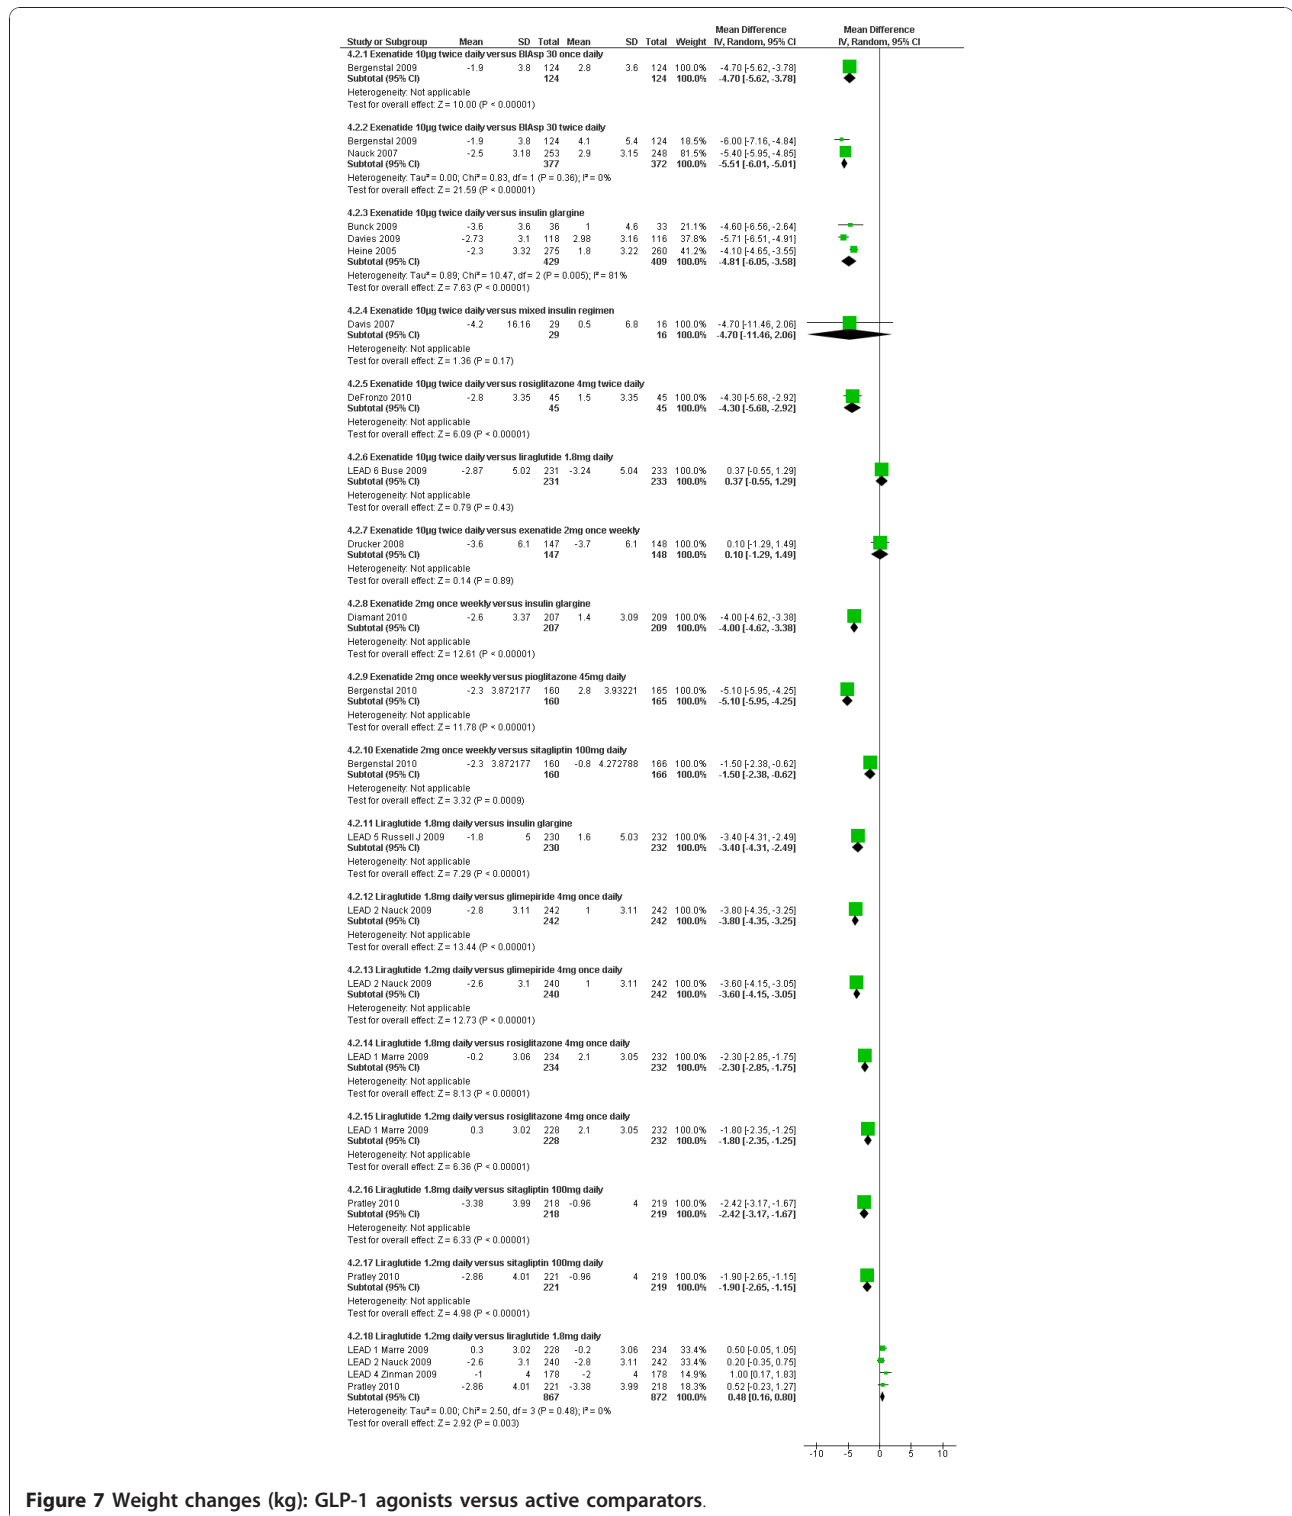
| Study or Subgroup | Mean | SD | Total | Mean | SD | Total | Weight | Mean Difference IV, Random, 95% CI | Mean Difference IV, Random, 95% CI |
|---|---|---|---|---|---|---|---|---|---|
| **4.2.1 Exenatide 10μg twice daily versus BIAsp 30 once daily** | | | | | | | | | |
| Bergenstal 2009 | -1.9 | 3.8 | 124 | 2.8 | 3.6 | 124 | 100.0% | -4.70 [-5.62, -3.78] | |
| **Subtotal (95% CI)** | | | **124** | | | **124** | **100.0%** | **-4.70 [-5.62, -3.78]** | |
| Heterogeneity: Not applicable | | | | | | | | | |
| Test for overall effect: Z = 10.00 (P < 0.00001) | | | | | | | | | |
| **4.2.2 Exenatide 10μg twice daily versus BIAsp 30 twice daily** | | | | | | | | | |
| Bergenstal 2009 | -1.9 | 3.8 | 124 | 4.1 | 5.4 | 124 | 18.5% | -6.00 [-7.16, -4.84] | |
| Nauck 2007 | -2.5 | 3.18 | 253 | 2.9 | 3.15 | 248 | 81.5% | -5.40 [-5.95, -4.85] | |
| **Subtotal (95% CI)** | | | **377** | | | **372** | **100.0%** | **-5.51 [-6.01, -5.01]** | |
| Heterogeneity: Tau² = 0.00; Chi² = 0.83, df = 1 (P = 0.36); I² = 0% | | | | | | | | | |
| Test for overall effect: Z = 21.59 (P < 0.00001) | | | | | | | | | |
| **4.2.3 Exenatide 10μg twice daily versus insulin glargine** | | | | | | | | | |
| Bunck 2009 | -3.6 | 3.6 | 36 | 1 | 4.6 | 33 | 21.1% | -4.60 [-6.56, -2.64] | |
| Davies 2009 | -2.73 | 3.1 | 118 | 2.98 | 3.16 | 116 | 37.8% | -5.71 [-6.51, -4.91] | |
| Heine 2005 | -2.3 | 3.32 | 275 | 1.8 | 3.22 | 260 | 41.2% | -4.10 [-4.65, -3.55] | |
| **Subtotal (95% CI)** | | | **429** | | | **409** | **100.0%** | **-4.81 [-6.05, -3.58]** | |
| Heterogeneity: Tau² = 0.89; Chi² = 10.47, df = 2 (P = 0.005); I² = 81% | | | | | | | | | |
| Test for overall effect: Z = 7.63 (P < 0.00001) | | | | | | | | | |
| **4.2.4 Exenatide 10μg twice daily versus mixed insulin regimen** | | | | | | | | | |
| Davis 2007 | -4.2 | 16.16 | 29 | 0.5 | 6.8 | 16 | 100.0% | -4.70 [-11.46, 2.06] | |
| **Subtotal (95% CI)** | | | **29** | | | **16** | **100.0%** | **-4.70 [-11.46, 2.06]** | |
| Heterogeneity: Not applicable | | | | | | | | | |
| Test for overall effect: Z = 1.36 (P = 0.17) | | | | | | | | | |
| **4.2.5 Exenatide 10μg twice daily versus rosiglitazone 4mg twice daily** | | | | | | | | | |
| DeFronzo 2010 | -2.8 | 3.35 | 45 | 1.5 | 3.35 | 45 | 100.0% | -4.30 [-5.68, -2.92] | |
| **Subtotal (95% CI)** | | | **45** | | | **45** | **100.0%** | **-4.30 [-5.68, -2.92]** | |
| Heterogeneity: Not applicable | | | | | | | | | |
| Test for overall effect: Z = 6.09 (P < 0.00001) | | | | | | | | | |
| **4.2.6 Exenatide 10μg twice daily versus liraglutide 1.8mg daily** | | | | | | | | | |
| LEAD 6 Buse 2009 | -2.87 | 5.02 | 231 | -3.24 | 5.04 | 233 | 100.0% | 0.37 [-0.55, 1.29] | |
| **Subtotal (95% CI)** | | | **231** | | | **233** | **100.0%** | **0.37 [-0.55, 1.29]** | |
| Heterogeneity: Not applicable | | | | | | | | | |
| Test for overall effect: Z = 0.79 (P = 0.43) | | | | | | | | | |
| **4.2.7 Exenatide 10μg twice daily versus exenatide 2mg once weekly** | | | | | | | | | |
| Drucker 2008 | -3.6 | 6.1 | 147 | -3.7 | 6.1 | 148 | 100.0% | 0.10 [-1.29, 1.49] | |
| **Subtotal (95% CI)** | | | **147** | | | **148** | **100.0%** | **0.10 [-1.29, 1.49]** | |
| Heterogeneity: Not applicable | | | | | | | | | |
| Test for overall effect: Z = 0.14 (P = 0.89) | | | | | | | | | |
| **4.2.8 Exenatide 2mg once weekly versus insulin glargine** | | | | | | | | | |
| Diamant 2010 | -2.6 | 3.37 | 207 | 1.4 | 3.09 | 209 | 100.0% | -4.00 [-4.62, -3.38] | |
| **Subtotal (95% CI)** | | | **207** | | | **209** | **100.0%** | **-4.00 [-4.62, -3.38]** | |
| Heterogeneity: Not applicable | | | | | | | | | |
| Test for overall effect: Z = 12.61 (P < 0.00001) | | | | | | | | | |
| **4.2.9 Exenatide 2mg once weekly versus pioglitazone 45mg daily** | | | | | | | | | |
| Bergenstal 2010 | -2.3 | 3.872177 | 160 | 2.8 | 3.93221 | 165 | 100.0% | -5.10 [-5.95, -4.25] | |
| **Subtotal (95% CI)** | | | **160** | | | **165** | **100.0%** | **-5.10 [-5.95, -4.25]** | |
| Heterogeneity: Not applicable | | | | | | | | | |
| Test for overall effect: Z = 11.78 (P < 0.00001) | | | | | | | | | |
| **4.2.10 Exenatide 2mg once weekly versus sitagliptin 100mg daily** | | | | | | | | | |
| Bergenstal 2010 | -2.3 | 3.872177 | 160 | -0.8 | 4.272788 | 166 | 100.0% | -1.50 [-2.38, -0.62] | |
| **Subtotal (95% CI)** | | | **160** | | | **166** | **100.0%** | **-1.50 [-2.38, -0.62]** | |
| Heterogeneity: Not applicable | | | | | | | | | |
| Test for overall effect: Z = 3.32 (P = 0.0009) | | | | | | | | | |
| **4.2.11 Liraglutide 1.8mg daily versus insulin glargine** | | | | | | | | | |
| LEAD 5 Russell J 2009 | -1.8 | 5 | 230 | 1.6 | 5.03 | 232 | 100.0% | -3.40 [-4.31, -2.49] | |
| **Subtotal (95% CI)** | | | **230** | | | **232** | **100.0%** | **-3.40 [-4.31, -2.49]** | |
| Heterogeneity: Not applicable | | | | | | | | | |
| Test for overall effect: Z = 7.29 (P < 0.00001) | | | | | | | | | |
| **4.2.12 Liraglutide 1.8mg daily versus glimepiride 4mg once daily** | | | | | | | | | |
| LEAD 2 Nauck 2009 | -2.8 | 3.11 | 242 | 1 | 3.11 | 242 | 100.0% | -3.80 [-4.35, -3.25] | |
| **Subtotal (95% CI)** | | | **242** | | | **242** | **100.0%** | **-3.80 [-4.35, -3.25]** | |
| Heterogeneity: Not applicable | | | | | | | | | |
| Test for overall effect: Z = 13.44 (P < 0.00001) | | | | | | | | | |
| **4.2.13 Liraglutide 1.2mg daily versus glimepiride 4mg once daily** | | | | | | | | | |
| LEAD 2 Nauck 2009 | -2.6 | 3.1 | 240 | 1 | 3.11 | 242 | 100.0% | -3.60 [-4.15, -3.05] | |
| **Subtotal (95% CI)** | | | **240** | | | **242** | **100.0%** | **-3.60 [-4.15, -3.05]** | |
| Heterogeneity: Not applicable | | | | | | | | | |
| Test for overall effect: Z = 12.73 (P < 0.00001) | | | | | | | | | |
| **4.2.14 Liraglutide 1.8mg daily versus rosiglitazone 4mg once daily** | | | | | | | | | |
| LEAD 1 Marre 2009 | -0.2 | 3.06 | 234 | 2.1 | 3.05 | 232 | 100.0% | -2.30 [-2.85, -1.75] | |
| **Subtotal (95% CI)** | | | **234** | | | **232** | **100.0%** | **-2.30 [-2.85, -1.75]** | |
| Heterogeneity: Not applicable | | | | | | | | | |
| Test for overall effect: Z = 8.13 (P < 0.00001) | | | | | | | | | |
| **4.2.15 Liraglutide 1.2mg daily versus rosiglitazone 4mg once daily** | | | | | | | | | |
| LEAD 1 Marre 2009 | 0.3 | 3.02 | 228 | 2.1 | 3.05 | 232 | 100.0% | -1.80 [-2.35, -1.25] | |
| **Subtotal (95% CI)** | | | **228** | | | **232** | **100.0%** | **-1.80 [-2.35, -1.25]** | |
| Heterogeneity: Not applicable | | | | | | | | | |
| Test for overall effect: Z = 6.36 (P < 0.00001) | | | | | | | | | |
| **4.2.16 Liraglutide 1.8mg daily versus sitagliptin 100mg daily** | | | | | | | | | |
| Pratley 2010 | -3.38 | 3.99 | 218 | -0.96 | 4 | 219 | 100.0% | -2.42 [-3.17, -1.67] | |
| **Subtotal (95% CI)** | | | **218** | | | **219** | **100.0%** | **-2.42 [-3.17, -1.67]** | |
| Heterogeneity: Not applicable | | | | | | | | | |
| Test for overall effect: Z = 6.33 (P < 0.00001) | | | | | | | | | |
| **4.2.17 Liraglutide 1.2mg daily versus sitagliptin 100mg daily** | | | | | | | | | |
| Pratley 2010 | -2.86 | 4.01 | 221 | -0.96 | 4 | 219 | 100.0% | -1.90 [-2.65, -1.15] | |
| **Subtotal (95% CI)** | | | **221** | | | **219** | **100.0%** | **-1.90 [-2.65, -1.15]** | |
| Heterogeneity: Not applicable | | | | | | | | | |
| Test for overall effect: Z = 4.98 (P < 0.00001) | | | | | | | | | |
| **4.2.18 Liraglutide 1.2mg daily versus liraglutide 1.8mg daily** | | | | | | | | | |
| LEAD 1 Marre 2009 | 0.3 | 3.02 | 228 | -0.2 | 3.06 | 234 | 33.4% | 0.50 [-0.05, 1.05] | |
| LEAD 2 Nauck 2009 | -2.6 | 3.1 | 240 | -2.8 | 3.11 | 242 | 33.4% | 0.20 [-0.35, 0.75] | |
| LEAD 4 Zinman 2009 | -1 | 4 | 178 | -2 | 4 | 178 | 14.9% | 1.00 [0.17, 1.83] | |
| Pratley 2010 | -2.86 | 4.01 | 221 | -3.38 | 3.99 | 218 | 18.3% | 0.52 [-0.23, 1.27] | |
| **Subtotal (95% CI)** | | | **867** | | | **872** | **100.0%** | **0.48 [0.16, 0.80]** | |
| Heterogeneity: Tau² = 0.00; Chi² = 2.50, df = 3 (P = 0.48); I² = 0% | | | | | | | | | |
| Test for overall effect: Z = 2.92 (P = 0.003) | | | | | | | | | |

-10 -5 0 5 10

**Figure 7 Weight changes (kg): GLP-1 agonists versus active comparators.**